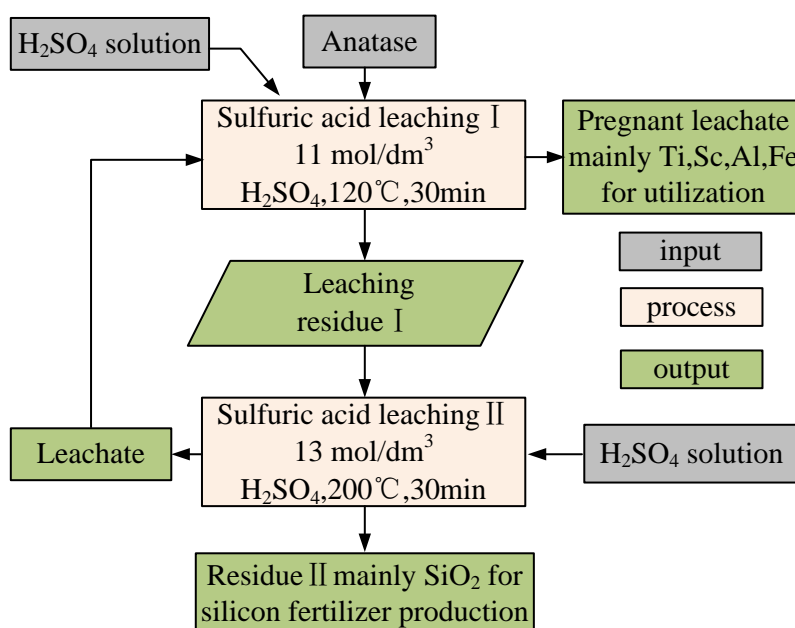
$H_2SO_4$ solution

Anatase

Sulfuric acid leaching Ⅰ
11 mol/dm$^3$
$H_2SO_4$,120℃,30min

Pregnant leachate
mainly Ti,Sc,Al,Fe
for utilization

input

process

output

Leaching
residue Ⅰ

Leachate

Sulfuric acid leaching Ⅱ
13 mol/dm$^3$
$H_2SO_4$,200℃,30min

$H_2SO_4$ solution

Residue Ⅱ mainly $SiO_2$ for
silicon fertilizer production